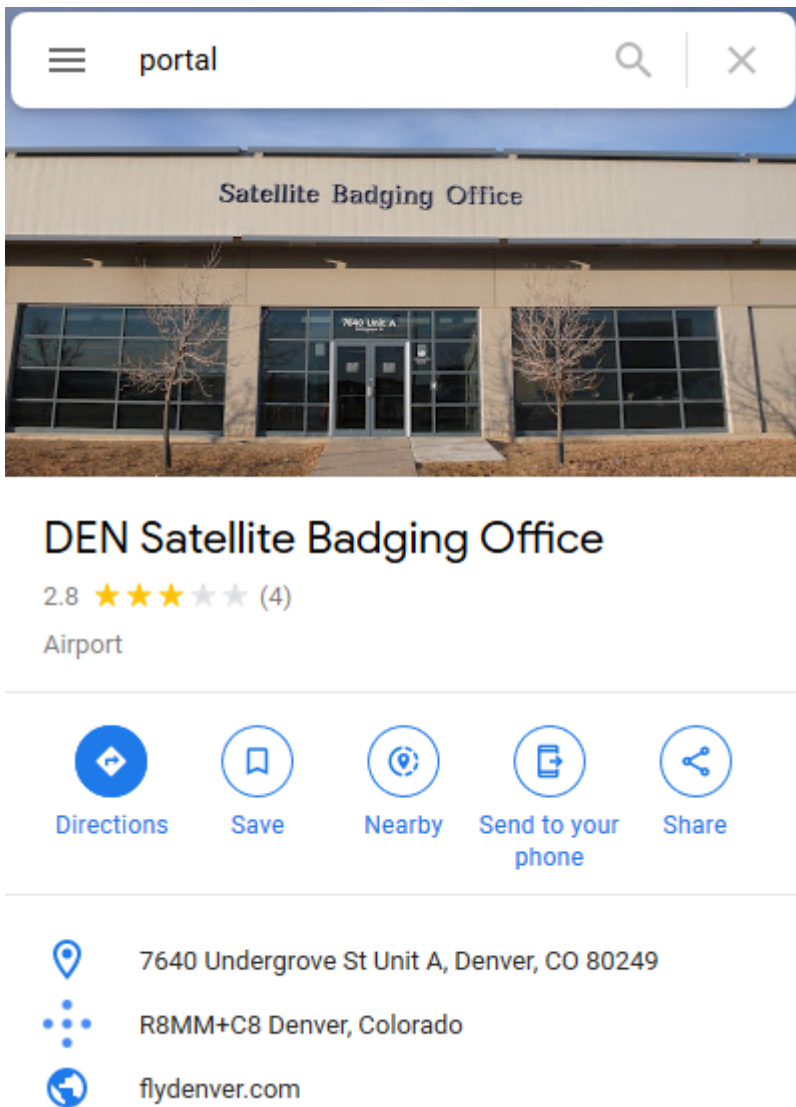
portal

Satellite Badging Office

7640 Unit A

DEN Satellite Badging Office

2.8 (4)

Airport

Directions

Save

Nearby

Send to your phone

Share

7640 Undergrove St Unit A, Denver, CO 80249

R8MM+C8 Denver, Colorado

flydenver.com